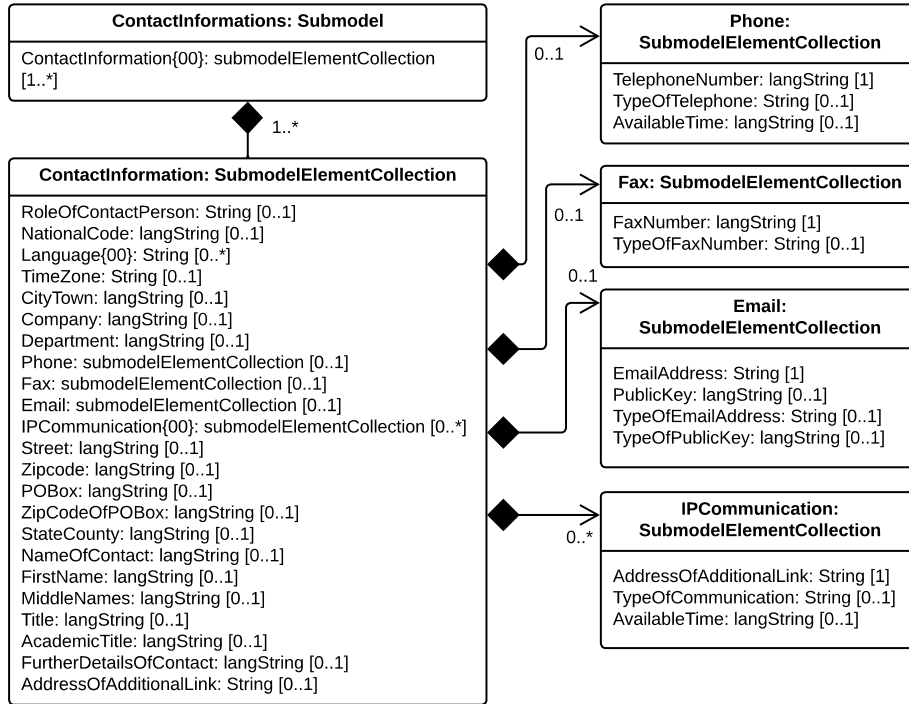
ContactInformations: Submodel

ContactInformation{00}: submodelElementCollection [1..*]

1..*

ContactInformation: SubmodelElementCollection

RoleOfContactPerson: String [0..1]
NationalCode: langString [0..1]
Language{00}: String [0..*]
TimeZone: String [0..1]
CityTown: langString [0..1]
Company: langString [0..1]
Department: langString [0..1]
Phone: submodelElementCollection [0..1]
Fax: submodelElementCollection [0..1]
Email: submodelElementCollection [0..1]
IPCommunication{00}: submodelElementCollection [0..*]
Street: langString [0..1]
Zipcode: langString [0..1]
POBox: langString [0..1]
ZipCodeOfPOBox: langString [0..1]
StateCounty: langString [0..1]
NameOfContact: langString [0..1]
FirstName: langString [0..1]
MiddleNames: langString [0..1]
Title: langString [0..1]
AcademicTitle: langString [0..1]
FurtherDetailsOfContact: langString [0..1]
AddressOfAdditionalLink: String [0..1]

0..1

Phone: SubmodelElementCollection

TelephoneNumber: langString [1]
TypeOfTelephone: String [0..1]
AvailableTime: langString [0..1]

0..1

Fax: SubmodelElementCollection

FaxNumber: langString [1]
TypeOfFaxNumber: String [0..1]

0..1

Email: SubmodelElementCollection

EmailAddress: String [1]
PublicKey: langString [0..1]
TypeOfEmailAddress: String [0..1]
TypeOfPublicKey: langString [0..1]

0..*

IPCommunication: SubmodelElementCollection

AddressOfAdditionalLink: String [1]
TypeOfCommunication: String [0..1]
AvailableTime: langString [0..1]